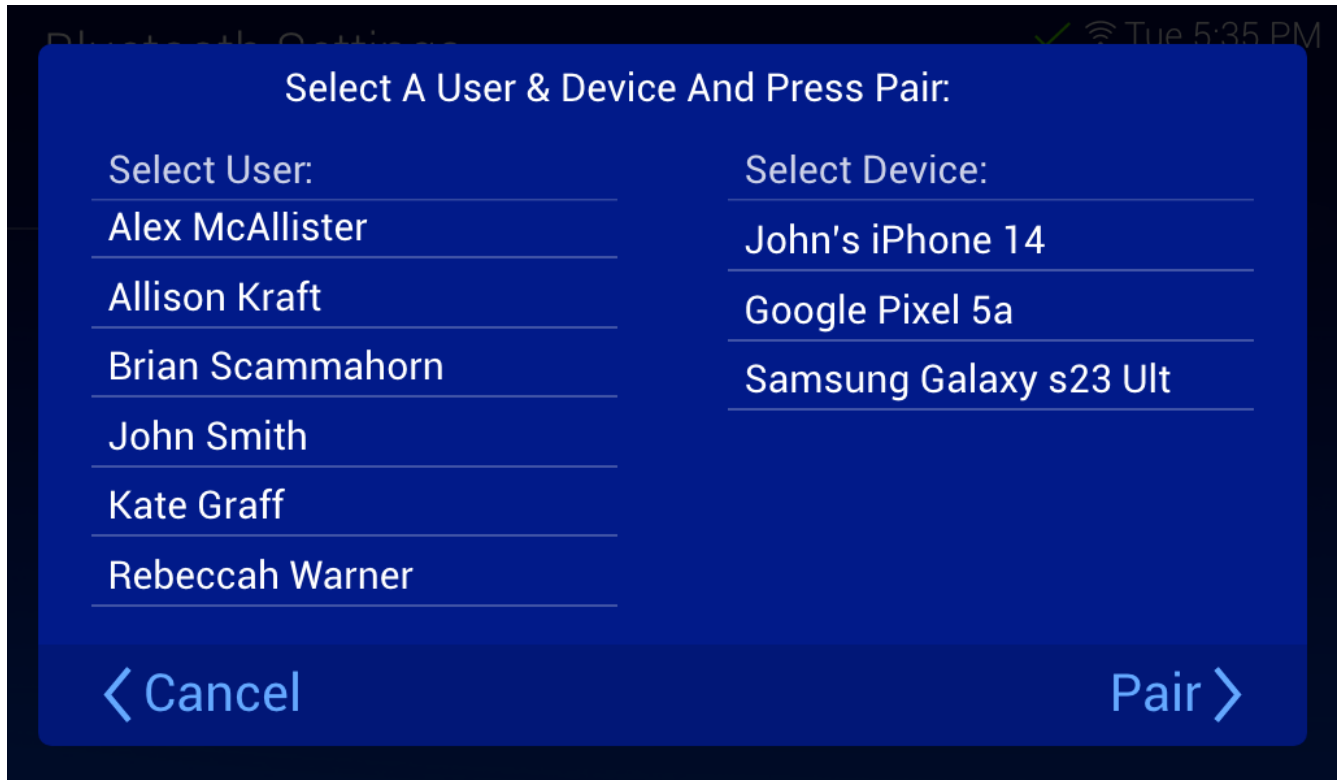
Tue 5:35 PM

Select A User & Device And Press Pair:

Select User:
Alex McAllister
Allison Kraft
Brian Scammahorn
John Smith
Kate Graff
Rebeccah Warner

Select Device:
John's iPhone 14
Google Pixel 5a
Samsung Galaxy s23 Ult

Cancel

Pair